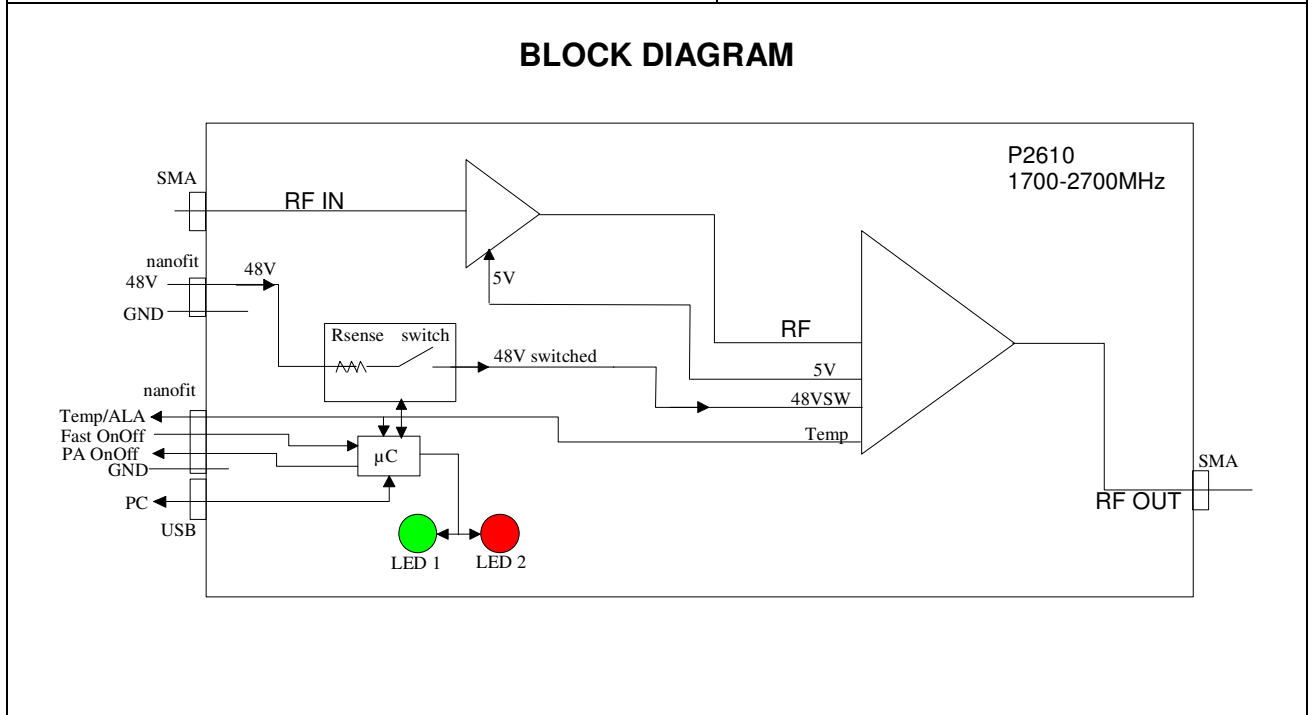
BLOCK DIAGRAM

P2610
1700-2700MHz

SMA

RF IN

nanofit
48V
GND

48V

5V

Rsense switch

48V switched

RF

5V

48VSW

Temp

nanofit
Temp/ALA
Fast OnOff
PA OnOff
GND

μC

PC
USB

LED 1
LED 2

SMA
RF OUT